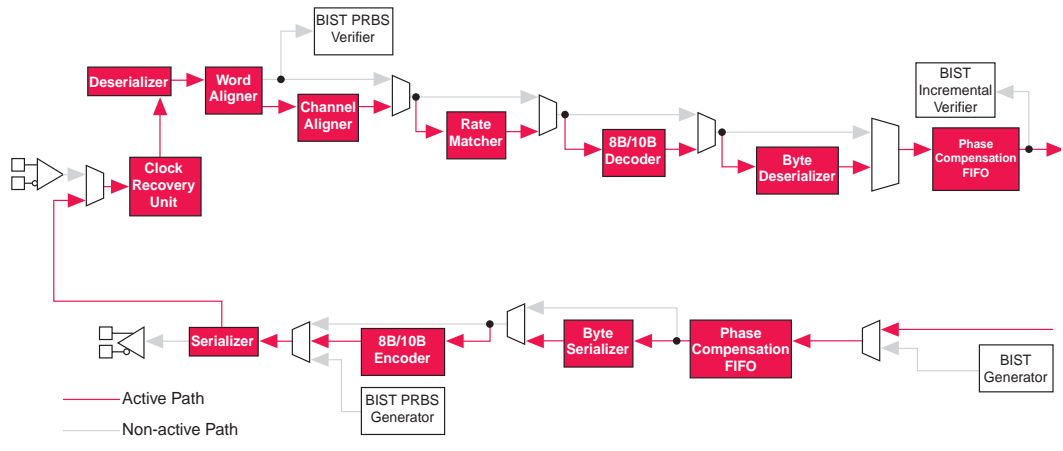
BIST PRBS Verifier

Deserializer

Word Aligner

Channel Aligner

Rate Matcher

8B/10B Decoder

Byte Deserializer

BIST Incremental Verifier

Phase Compensation FIFO

Clock Recovery Unit

Serializer

8B/10B Encoder

Byte Serializer

Phase Compensation FIFO

BIST Generator

BIST PRBS Generator

Active Path

Non-active Path